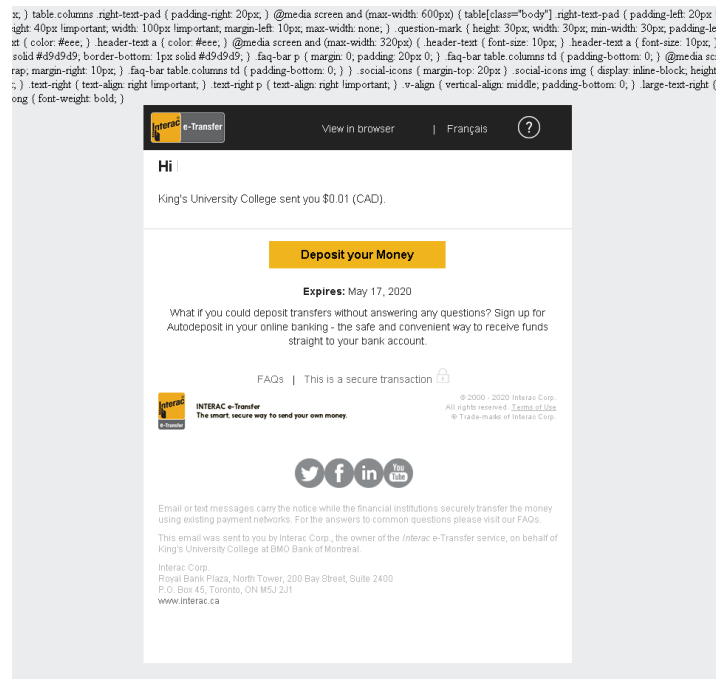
x; } table.columns .right-text-pad { padding-right: 20px; } @media screen and (max-width: 600px) { table[class="body"] .right-text-pad { padding-left: 20px ight: 40px !important; width: 100px !important; margin-left: 10px; max-width: none; } .question-mark { height: 30px; width: 30px; min-width: 30px; padding-le xt { color: #eee; } .header-text a { color: #eee; } @media screen and (max-width: 320px) { .header-text { font-size: 10px; } .header-text a { font-size: 10px; } solid #d9d9d9; border-bottom: 1px solid #d9d9d9; } .faq-bar p { margin: 0; padding: 20px 0; } .faq-bar table.columns td { padding-bottom: 0; } @media sc rap; margin-right: 10px; } .faq-bar table.columns td { padding-bottom: 0; } } .social-icons { margin-top: 20px } .social-icons img { display: inline-block; height ; } .text-right { text-align: right !important; } .text-right p { text-align: right !important; } .v-align { vertical-align: middle; padding-bottom: 0; } .large-text-right { ong { font-weight: bold; }

Interac e-Transfer View in browser | Français ?

Hi

King's University College sent you $0.01 (CAD).

Deposit your Money

Expires: May 17, 2020

What if you could deposit transfers without answering any questions? Sign up for Autodeposit in your online banking - the safe and convenient way to receive funds straight to your bank account.

FAQs | This is a secure transaction

Interac e-Transfer INTERAC e-Transfer The smart, secure way to send your own money.

© 2000 - 2020 Interac Corp. All rights reserved. Terms of Use ® Trade-marks of Interac Corp.

You Tube

Email or text messages carry the notice while the financial institutions securely transfer the money using existing payment networks. For the answers to common questions please visit our FAQs.

This email was sent to you by Interac Corp., the owner of the Interac e-Transfer service, on behalf of King's University College at BMO Bank of Montreal.

Interac Corp.
Royal Bank Plaza, North Tower, 200 Bay Street, Suite 2400
P.O. Box 45, Toronto, ON M5J 2J1
www.interac.ca